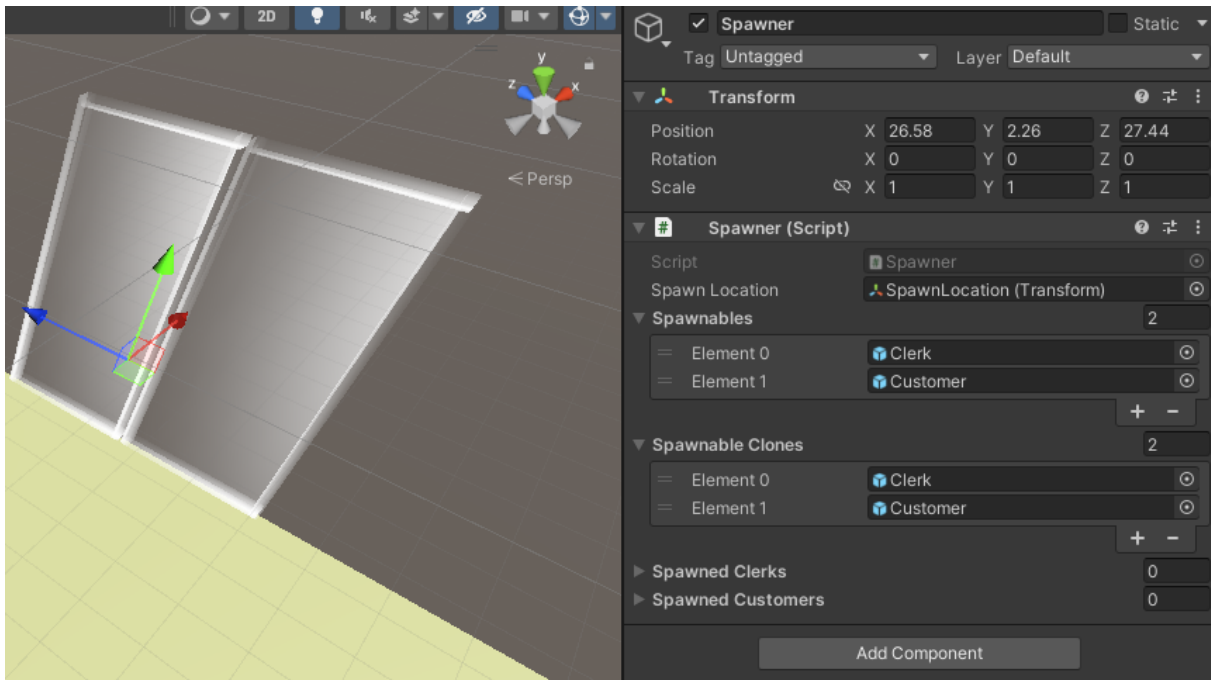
2D

y
z
x
< Persp

Spawner
Static
Tag Untagged
Layer Default

Transform
Position X 26.58 Y 2.26 Z 27.44
Rotation X 0 Y 0 Z 0
Scale X 1 Y 1 Z 1

Spawner (Script)
Script Spawner
Spawn Location SpawnLocation (Transform)
Spawnables 2
Element 0 Clerk
Element 1 Customer
+ −
Spawnable Clones 2
Element 0 Clerk
Element 1 Customer
+ −
Spawned Clerks 0
Spawned Customers 0

Add Component